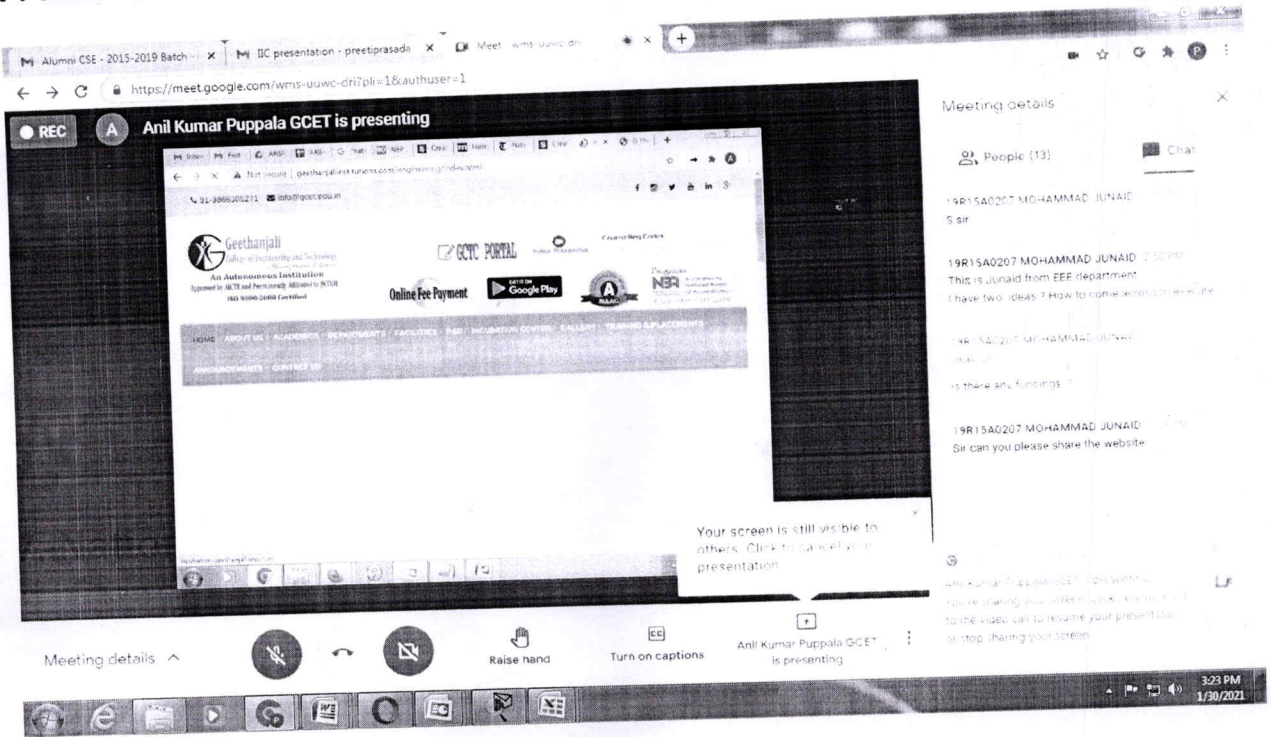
Alumni CSE - 2015-2019 Batch × IIC presentation - preetiprasada × Meet - wms-uuwc-dri ×

https://meet.google.com/wms-uuwc-dri?pli=1&authuser=1

REC A Anil Kumar Puppala GCET is presenting

Not secure | geethanjaliinst.tutenus.com/engineering/index.html

91-9866006271 info@gcet.edu.in

Geethanjali College of Engineering and Technology
An Autonomous Institution
Approved by AICTE and Permanently Affiliated to JNTUH
ISO 9001:2008 Certified

GCTC PORTAL

Online Fee Payment

Google Play

NAAC

NBA

HOME ABOUT US ACADEMICS DEPARTMENTS FACILITIES R&D INCUBATION CENTRE GALLERY TRAINING & PLACEMENTS

ANNOUNCEMENTS CONTACT US

Your screen is still visible to others. Click to cancel your presentation

Meeting details

People (13)

Chat

19R15A0207 MOHAMMAD JUNAID
S sir

19R15A0207 MOHAMMAD JUNAID
This is Junaid from EEE department
I have two ideas ? How to come across to execute

19R15A0207 MOHAMMAD JUNAID
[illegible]
Is there any fundings ?

19R15A0207 MOHAMMAD JUNAID
Sir can you please share the website

Anil Kumar Puppala GCET is presenting
You're sharing your screen. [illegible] to the video call to resume your presentation or stop sharing your screen.

Meeting details

Raise hand

Turn on captions

Anil Kumar Puppala GCET is presenting

3:23 PM
1/30/2021